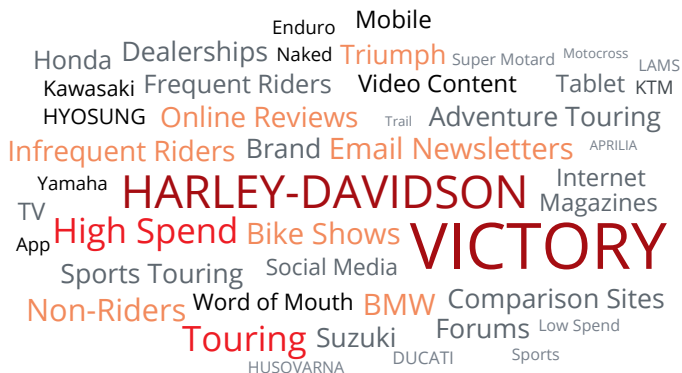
Enduro
Mobile
Honda
Dealerships
Naked
Triumph
Super Motard
Motocross
LAMS
Kawasaki
Frequent Riders
Video Content
Tablet
KTM
HYOSUNG
Online Reviews
Trail
Adventure Touring
Infrequent Riders
Brand
Email Newsletters
APRILIA
Yamaha
HARLEY-DAVIDSON
Internet
Magazines
TV
App
High Spend
Bike Shows
VICTORY
Sports Touring
Social Media
Non-Riders
Word of Mouth
BMW
Comparison Sites
Touring
Suzuki
Forums
Low Spend
HUSOVARNA
DUCATI
Sports